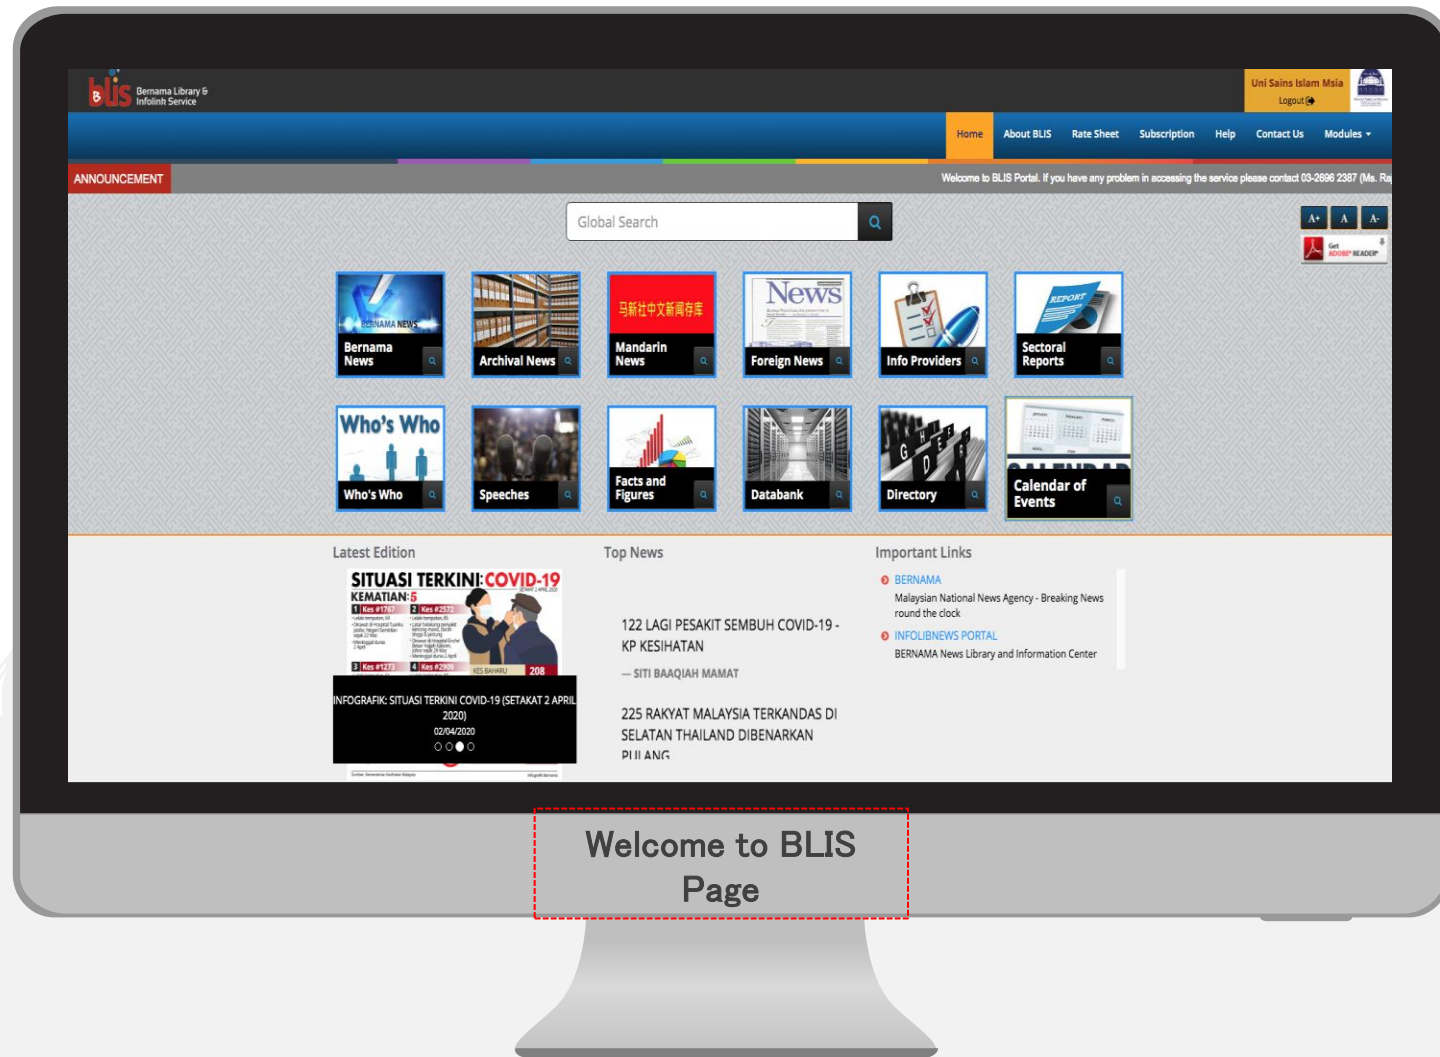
blis Bernama Library & Infolink Service

Uni Sains Islam Msia
Logout

Home About BLIS Rate Sheet Subscription Help Contact Us Modules

ANNOUNCEMENT

Welcome to BLIS Portal. If you have any problem in accessing the service please contact 03-2696 2387 (Ms. Ra

Global Search

A+ A A-

Get ADOBE READER

BERNAMA NEWS
Bernama News

Archival News

马新社中文新闻存库
Mandarin News

News
Foreign News

Info Providers

REPORT
Sectoral Reports

Who's Who
Who's Who

Speeches

Facts and Figures

Databank

Directory

Calendar of Events

Latest Edition

SITUASI TERKINI: COVID-19
KEMATIAN: 5
1 Kes #1767
2 Kes #2572
3 Kes #1273
4 Kes #2909
KES BAHARU 208

INFOGRAFIK: SITUASI TERKINI COVID-19 (SETAKAT 2 APRIL 2020)
02/04/2020

Top News

122 LAGI PESAKIT SEMBUH COVID-19 - KP KESIHATAN
— SITI BAAQIAH MAMAT

225 RAKYAT MALAYSIA TERKANDAS DI SELATAN THAILAND DIBENARKAN PULANG

Important Links

BERNAMA
Malaysian National News Agency - Breaking News round the clock

INFOLIBNEWS PORTAL
BERNAMA News Library and Information Center

Welcome to BLIS Page